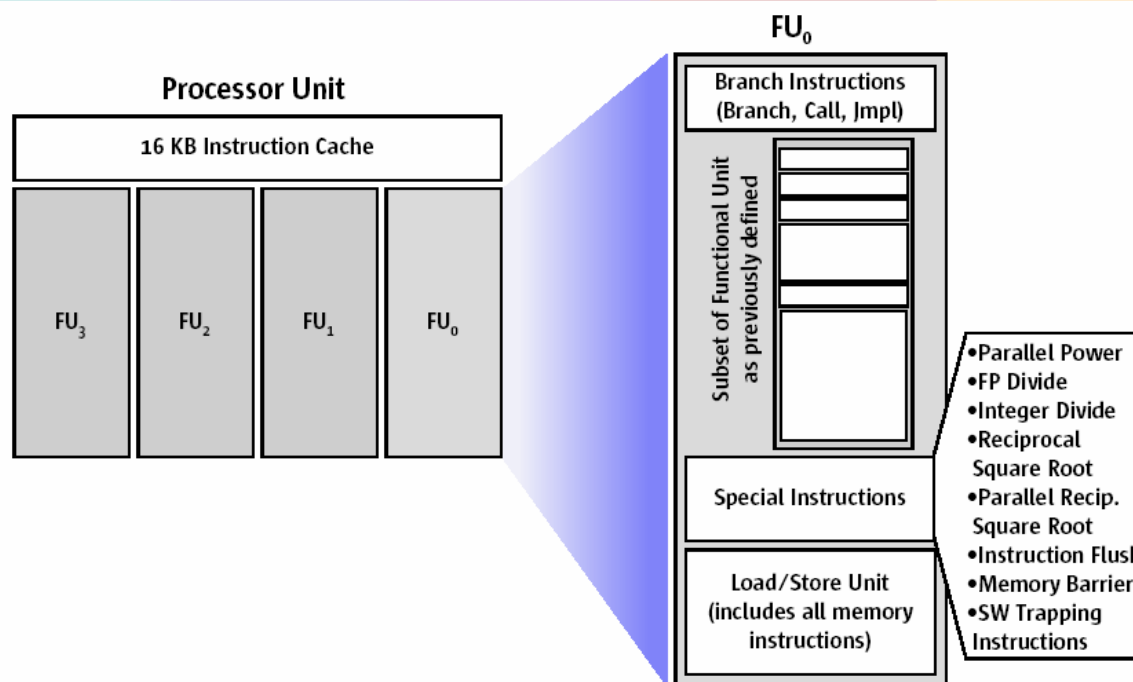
Processor Unit

16 KB Instruction Cache

$FU_3$

$FU_2$

$FU_1$

$FU_0$

$FU_0$

Branch Instructions (Branch, Call, Jmpl)

Subset of Functional Unit as previously defined

Special Instructions

Load/Store Unit (includes all memory instructions)

•Parallel Power
•FP Divide
•Integer Divide
•Reciprocal Square Root
•Parallel Recip. Square Root
•Instruction Flus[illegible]
•Memory Barrier
•SW Trapping Instructions